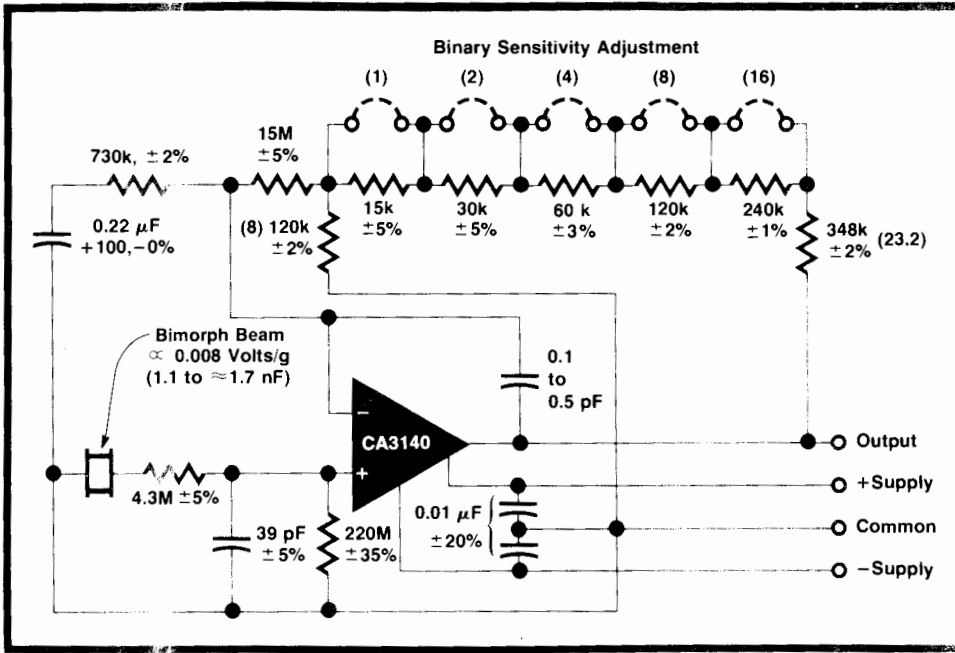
Binary Sensitivity Adjustment

(1)

(2)

(4)

(8)

(16)

730k, ±2%

15M
±5%

0.22 $\mu$F
+100, −0%

(8) 120k
±2%

15k
±5%

30k
±5%

60 k
±3%

120k
±2%

240k
±1%

348k
±2% (23.2)

Bimorph Beam
$\propto$ 0.008 Volts/g
(1.1 to $\approx$1.7 nF)

0.1
to
0.5 pF

−

+

CA3140

Output

+Supply

Common

−Supply

4.3M ±5%

39 pF
±5%

220M
±35%

0.01 $\mu$F
±20%